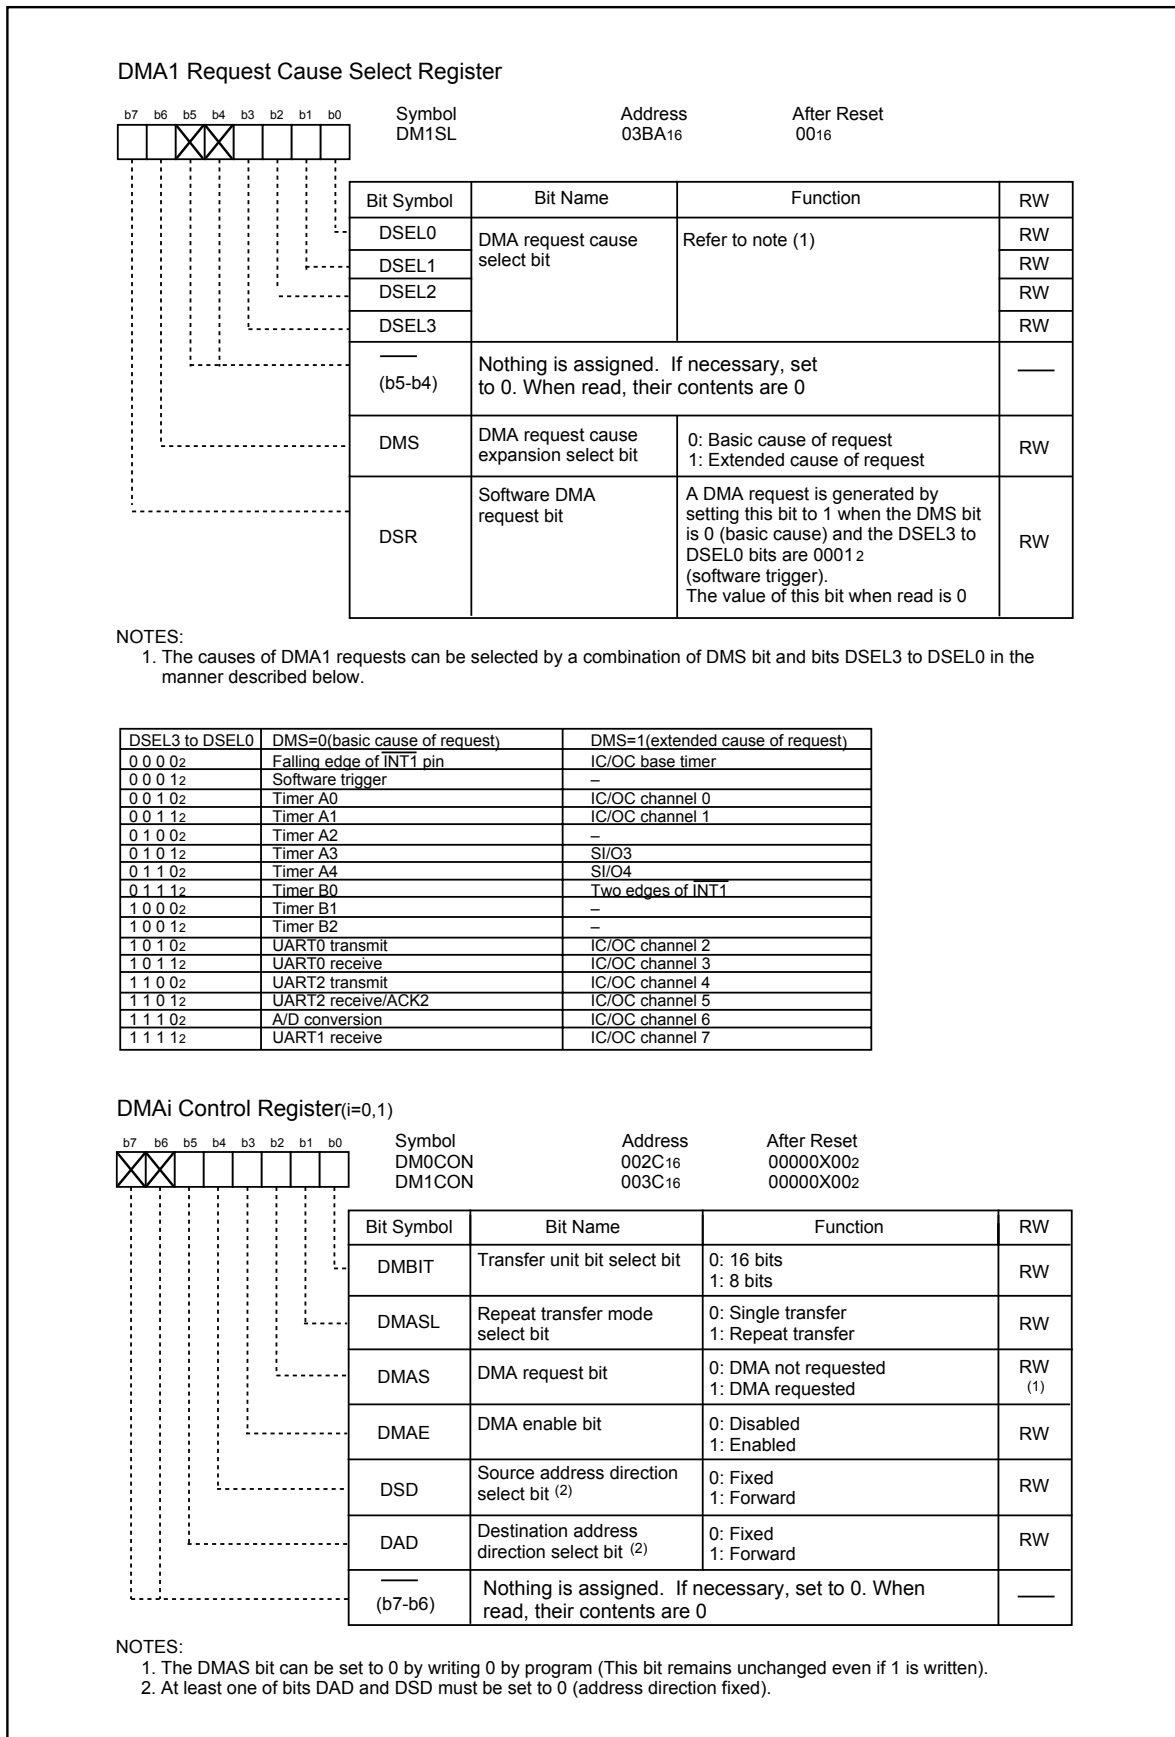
DMA1 Request Cause Select Register

b7 b6 b5 b4 b3 b2 b1 b0

Symbol
DM1SL

Address
$03BA_{16}$

After Reset
$00_{16}$

| Bit Symbol | Bit Name | Function | RW |
|---|---|---|---|
| DSEL0 | DMA request cause select bit | Refer to note (1) | RW |
| DSEL1 | | | RW |
| DSEL2 | | | RW |
| DSEL3 | | | RW |
| —— (b5-b4) | Nothing is assigned. If necessary, set to 0. When read, their contents are 0 | | —— |
| DMS | DMA request cause expansion select bit | 0: Basic cause of request 1: Extended cause of request | RW |
| DSR | Software DMA request bit | A DMA request is generated by setting this bit to 1 when the DMS bit is 0 (basic cause) and the DSEL3 to DSEL0 bits are $0001_2$ (software trigger). The value of this bit when read is 0 | RW |

NOTES:
1. The causes of DMA1 requests can be selected by a combination of DMS bit and bits DSEL3 to DSEL0 in the manner described below.

| DSEL3 to DSEL0 | DMS=0(basic cause of request) | DMS=1(extended cause of request) |
|---|---|---|
| 0 0 0 $0_2$ | Falling edge of $\overline{INT1}$ pin | IC/OC base timer |
| 0 0 0 $1_2$ | Software trigger | – |
| 0 0 1 $0_2$ | Timer A0 | IC/OC channel 0 |
| 0 0 1 $1_2$ | Timer A1 | IC/OC channel 1 |
| 0 1 0 $0_2$ | Timer A2 | – |
| 0 1 0 $1_2$ | Timer A3 | SI/O3 |
| 0 1 1 $0_2$ | Timer A4 | SI/O4 |
| 0 1 1 $1_2$ | Timer B0 | Two edges of $\overline{INT1}$ |
| 1 0 0 $0_2$ | Timer B1 | – |
| 1 0 0 $1_2$ | Timer B2 | – |
| 1 0 1 $0_2$ | UART0 transmit | IC/OC channel 2 |
| 1 0 1 $1_2$ | UART0 receive | IC/OC channel 3 |
| 1 1 0 $0_2$ | UART2 transmit | IC/OC channel 4 |
| 1 1 0 $1_2$ | UART2 receive/ACK2 | IC/OC channel 5 |
| 1 1 1 $0_2$ | A/D conversion | IC/OC channel 6 |
| 1 1 1 $1_2$ | UART1 receive | IC/OC channel 7 |

DMAi Control Register(i=0,1)

b7 b6 b5 b4 b3 b2 b1 b0

Symbol
DM0CON
DM1CON

Address
$002C_{16}$
$003C_{16}$

After Reset
$00000X00_2$
$00000X00_2$

| Bit Symbol | Bit Name | Function | RW |
|---|---|---|---|
| DMBIT | Transfer unit bit select bit | 0: 16 bits 1: 8 bits | RW |
| DMASL | Repeat transfer mode select bit | 0: Single transfer 1: Repeat transfer | RW |
| DMAS | DMA request bit | 0: DMA not requested 1: DMA requested | RW (1) |
| DMAE | DMA enable bit | 0: Disabled 1: Enabled | RW |
| DSD | Source address direction select bit (2) | 0: Fixed 1: Forward | RW |
| DAD | Destination address direction select bit (2) | 0: Fixed 1: Forward | RW |
| —— (b7-b6) | Nothing is assigned. If necessary, set to 0. When read, their contents are 0 | | —— |

NOTES:
1. The DMAS bit can be set to 0 by writing 0 by program (This bit remains unchanged even if 1 is written).
2. At least one of bits DAD and DSD must be set to 0 (address direction fixed).